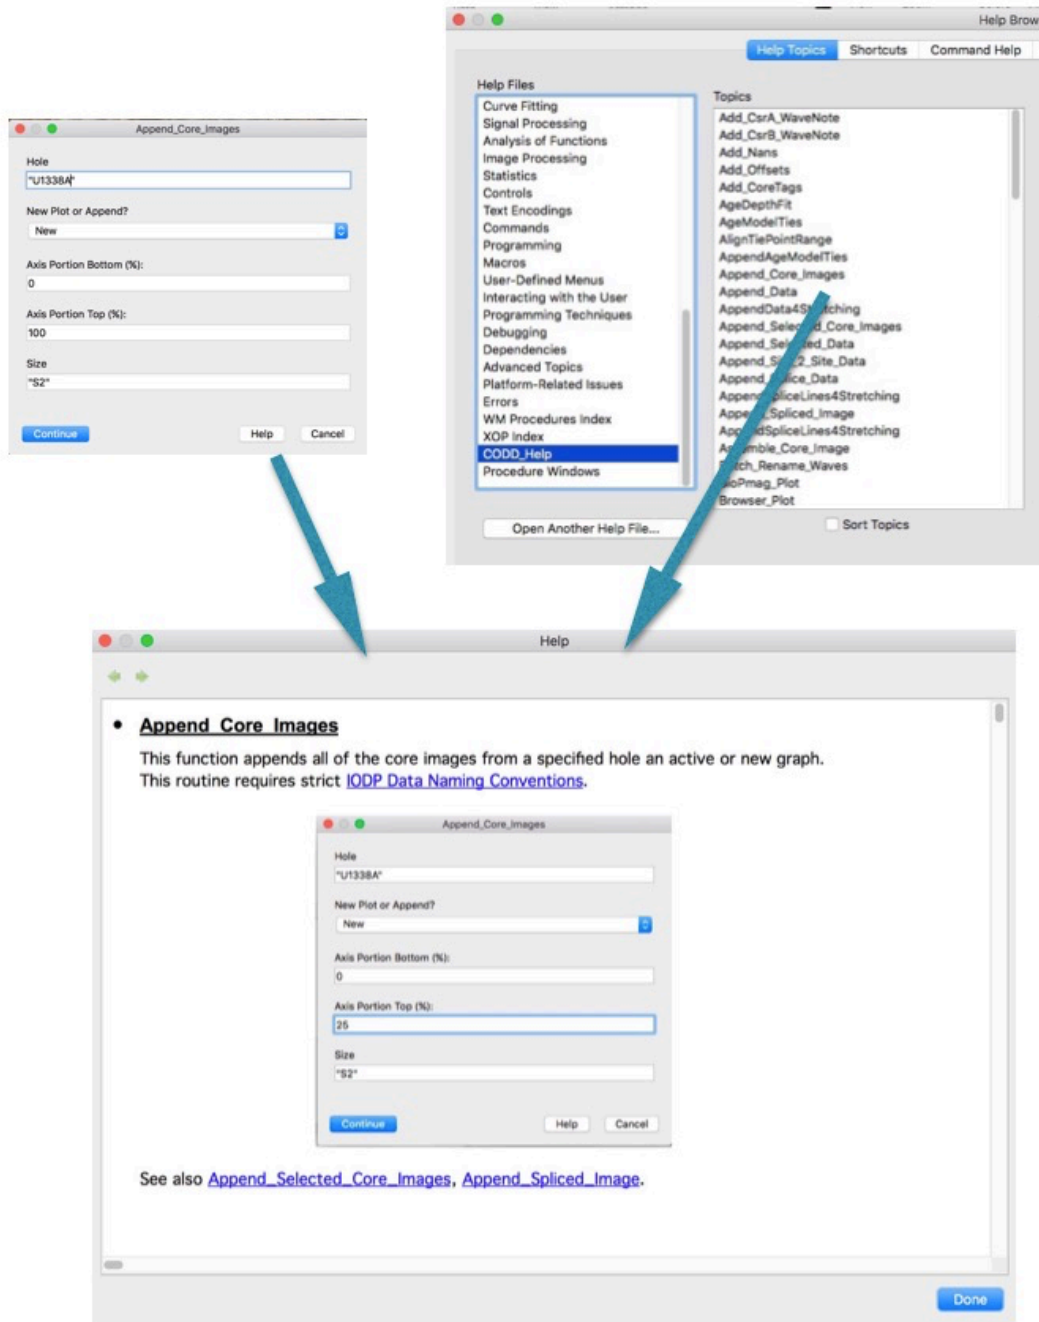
Append_Core_Images

Hole
"U1338A"

New Plot or Append?
New

Axis Portion Bottom (%):
0

Axis Portion Top (%):
100

Size
"S2"

Continue Help Cancel

Help Brow

Help Topics Shortcuts Command Help

Help Files
Curve Fitting
Signal Processing
Analysis of Functions
Image Processing
Statistics
Controls
Text Encodings
Commands
Programming
Macros
User-Defined Menus
Interacting with the User
Programming Techniques
Debugging
Dependencies
Advanced Topics
Platform-Related Issues
Errors
WM Procedures Index
XOP Index
CODD_Help
Procedure Windows

Topics
Add_CsrA_WaveNote
Add_CsrB_WaveNote
Add_Nans
Add_Offsets
Add_CoreTags
AgeDepthFit
AgeModelTies
AlignTiePointRange
AppendAgeModelTies
Append_Core_Images
Append_Data
AppendData4S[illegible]tching
Append_Selec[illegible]d_Core_Images
Append_Sel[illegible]ed_Data
Append_S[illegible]2_Site_Data
Append_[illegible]ice_Data
Appen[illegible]pliceLines4Stretching
Appe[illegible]Spliced_Image
Ap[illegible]dSpliceLines4Stretching
A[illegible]mble_Core_Image
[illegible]tch_Rename_Waves
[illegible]oPmag_Plot
Browser_Plot

Open Another Help File...
Sort Topics

Help

• Append_Core_Images

This function appends all of the core images from a specified hole an active or new graph.
This routine requires strict IODP Data Naming Conventions.

Append_Core_Images

Hole
"U1338A"

New Plot or Append?
New

Axis Portion Bottom (%):
0

Axis Portion Top (%):
25

Size
"S2"

Continue Help Cancel

See also Append_Selected_Core_Images, Append_Spliced_Image.

Done